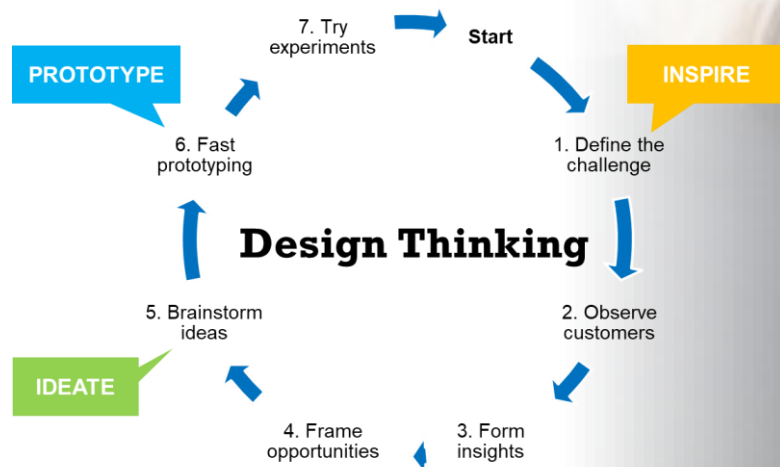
Start

INSPIRE

1. Define the challenge

Design Thinking

2. Observe customers

3. Form insights

4. Frame opportunities

5. Brainstorm ideas

IDEATE

6. Fast prototyping

PROTOTYPE

7. Try experiments